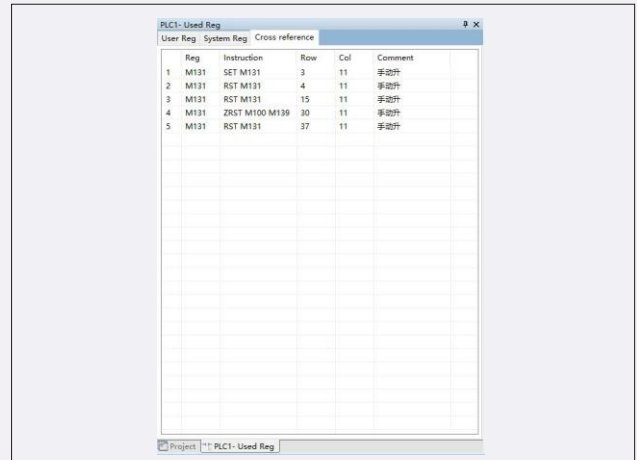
PLC1- Used Reg
User Reg System Reg Cross reference

| | Reg | Instruction | Row | Col | Comment |
|---|---|---|---|---|---|
| 1 | M131 | SET M131 | 3 | 11 | 手动升 |
| 2 | M131 | RST M131 | 4 | 11 | 手动升 |
| 3 | M131 | RST M131 | 15 | 11 | 手动升 |
| 4 | M131 | ZRST M100 M139 | 30 | 11 | 手动升 |
| 5 | M131 | RST M131 | 37 | 11 | 手动升 |

Project PLC1- Used Reg